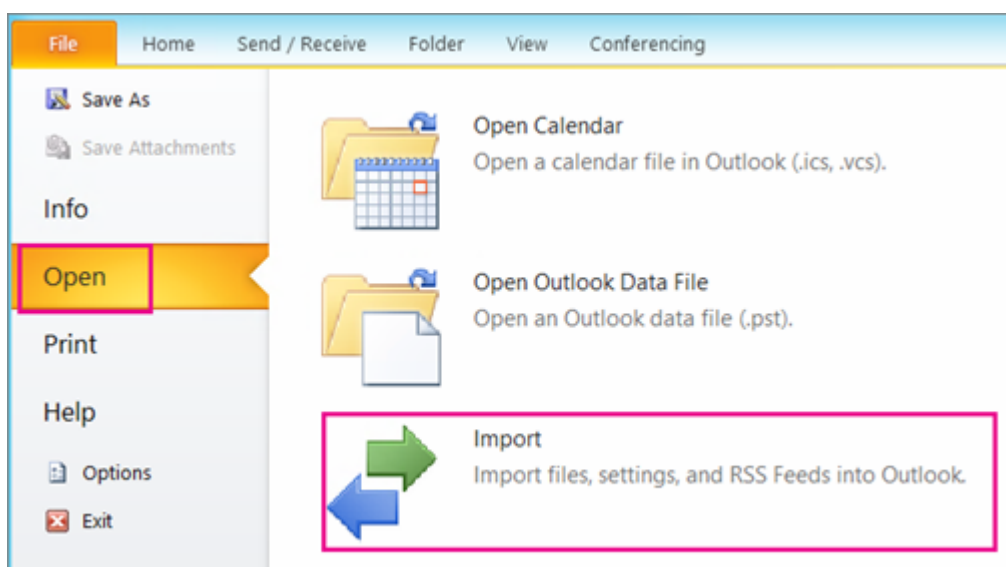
File Home Send / Receive Folder View Conferencing

Save As
Save Attachments
Info
Open
Print
Help
Options
Exit

Open Calendar
Open a calendar file in Outlook (.ics, .vcs).

Open Outlook Data File
Open an Outlook data file (.pst).

Import
Import files, settings, and RSS Feeds into Outlook.